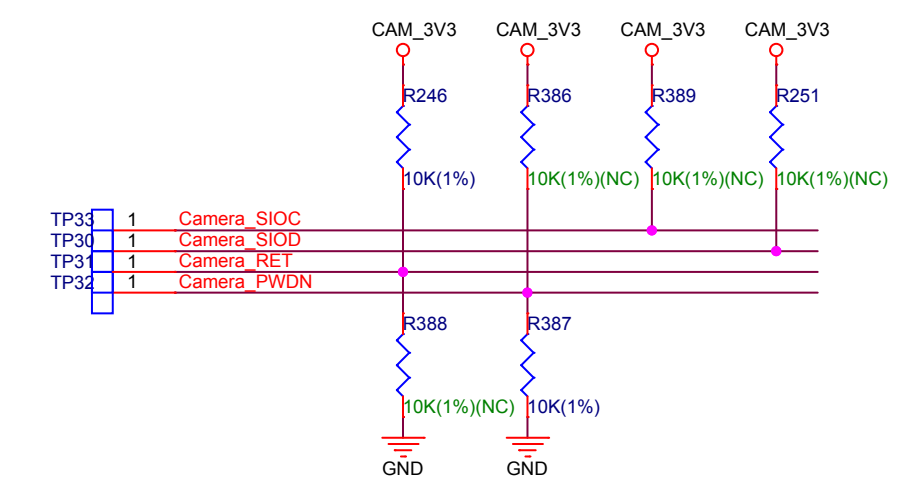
CAM_3V3 CAM_3V3 CAM_3V3 CAM_3V3

R246 R386 R389 R251

10K(1%) 10K(1%)(NC) 10K(1%)(NC) 10K(1%)(NC)

TP33 1 Camera_SIOC
TP30 1 Camera_SIOD
TP31 1 Camera_RET
TP32 1 Camera_PWDN

R388 R387

10K(1%)(NC) 10K(1%)

GND GND